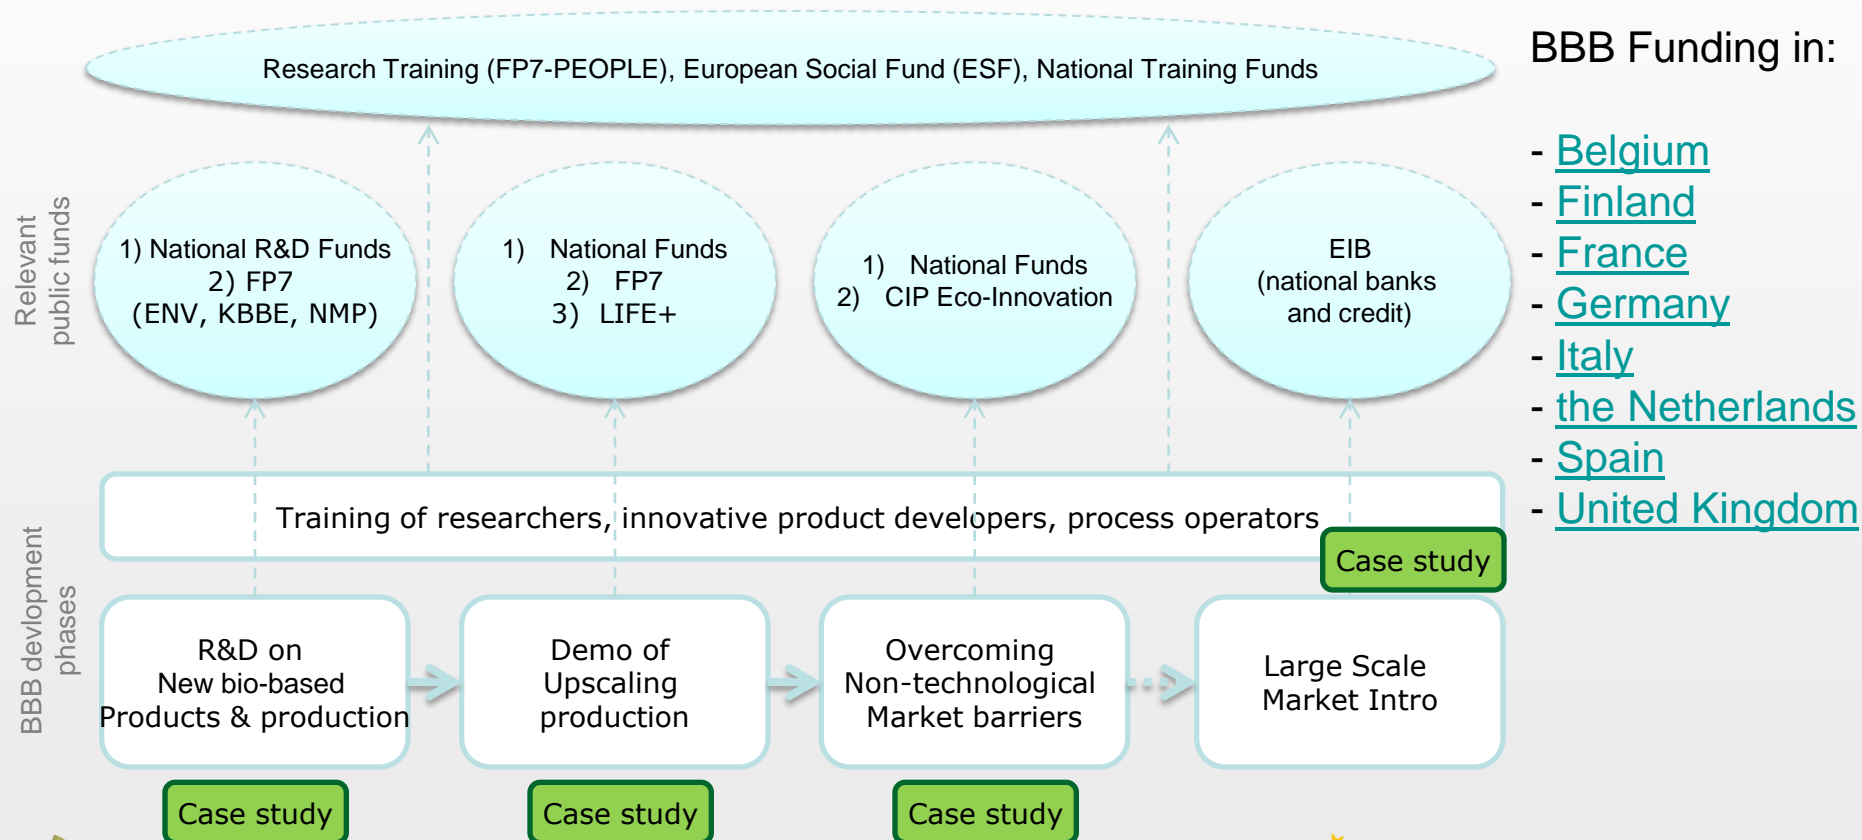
Research Training (FP7-PEOPLE), European Social Fund (ESF), National Training Funds

BBB Funding in:

- Belgium
- Finland
- France
- Germany
- Italy
- the Netherlands
- Spain
- United Kingdom

Relevant public funds

1) National R&D Funds
2) FP7
(ENV, KBBE, NMP)

1) National Funds
2) FP7
3) LIFE+

1) National Funds
2) CIP Eco-Innovation

EIB
(national banks and credit)

Training of researchers, innovative product developers, process operators

Case study

BBB devlopment phases

R&D on
New bio-based
Products & production

Demo of
Upscaling
production

Overcoming
Non-technological
Market barriers

Large Scale
Market Intro

Case study

Case study

Case study